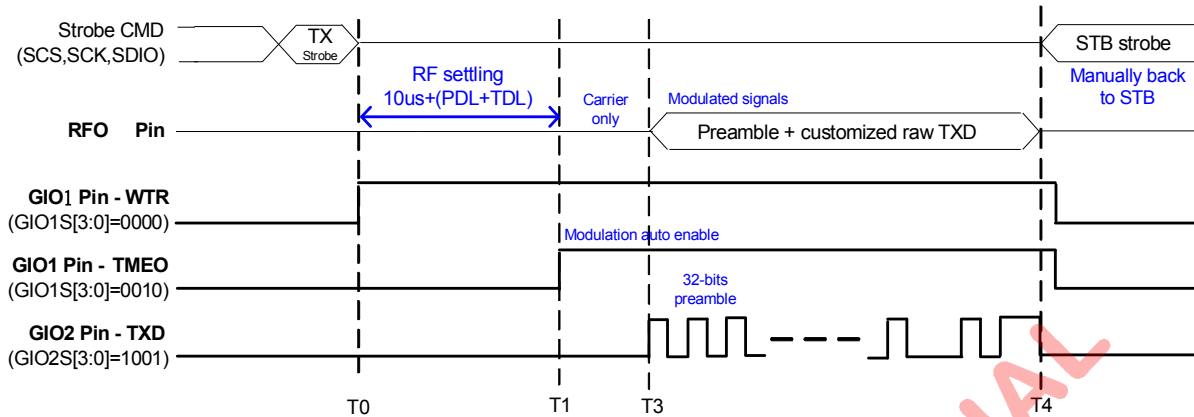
Strobe CMD
(SCS,SCK,SDIO)

TX
Strobe

STB strobe

RF settling
10us+(PDL+TDL)

Carrier
only

Modulated signals

Manually back
to STB

RFO Pin

Preamble + customized raw TXD

GIO1 Pin - WTR
(GIO1S[3:0]=0000)

Modulation auto enable

GIO1 Pin - TMEO
(GIO1S[3:0]=0010)

32-bits
preamble

GIO2 Pin - TXD
(GIO2S[3:0]=1001)

T0

T1

T3

T4